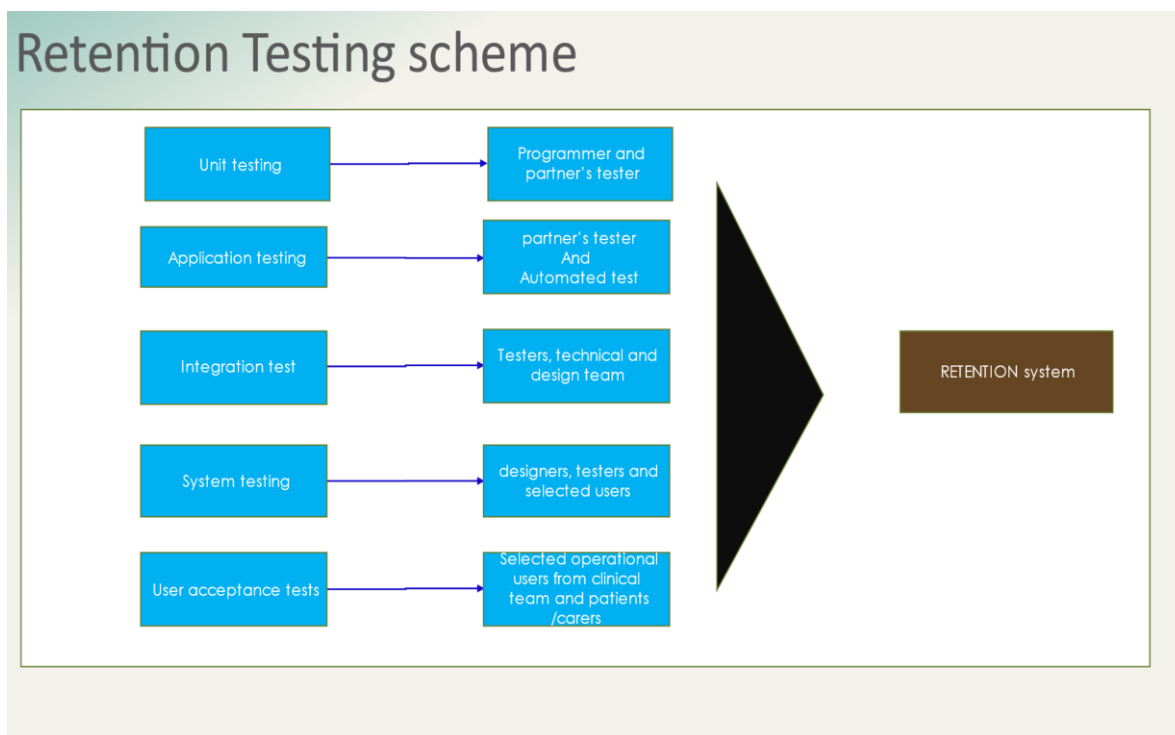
Retention Testing scheme

Unit testing

Programmer and partner's tester

Application testing

partner's tester
And
Automated test

Integration test

Testers, technical and design team

System testing

designers, testers and selected users

User acceptance tests

Selected operational users from clinical team and patients /carers

RETENTION system